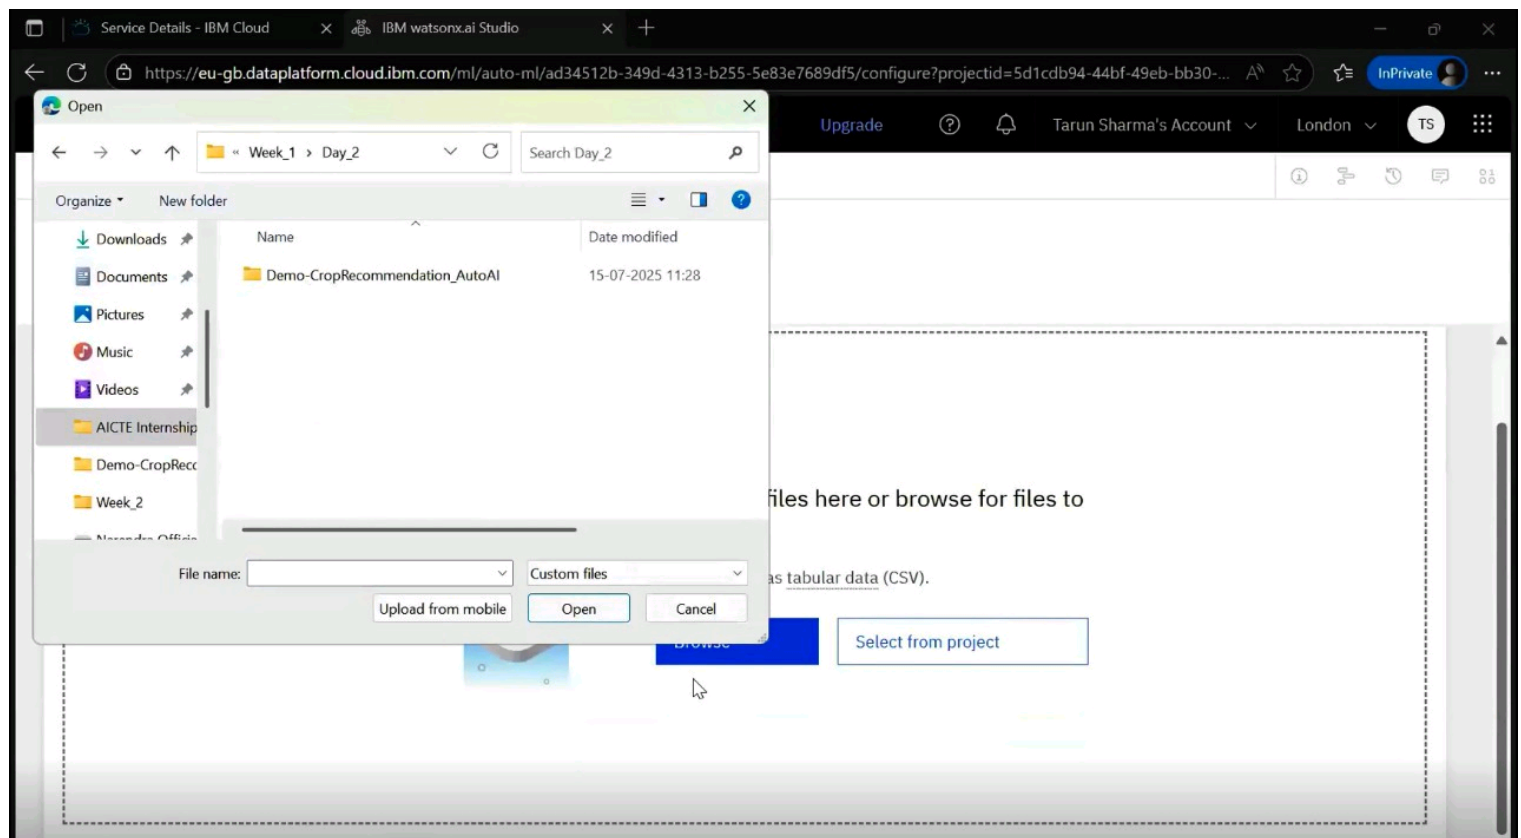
Service Details - IBM Cloud
IBM watsonx.ai Studio

https://eu-gb.dataplatform.cloud.ibm.com/ml/auto-ml/ad34512b-349d-4313-b255-5e83e7689df5/configure?projectid=5d1cdb94-44bf-49eb-bb30-...

InPrivate

Open

Week_1 › Day_2

Search Day_2

Organize ▾ New folder

Downloads
Documents
Pictures
Music
Videos
AICTE Internship
Demo-CropRecc
Week_2

Name
Date modified

Demo-CropRecommendation_AutoAI 15-07-2025 11:28

File name:
Custom files

Upload from mobile
Open
Cancel

Upgrade
Tarun Sharma's Account
London
TS

files here or browse for files to

as tabular data (CSV).

Browse
Select from project